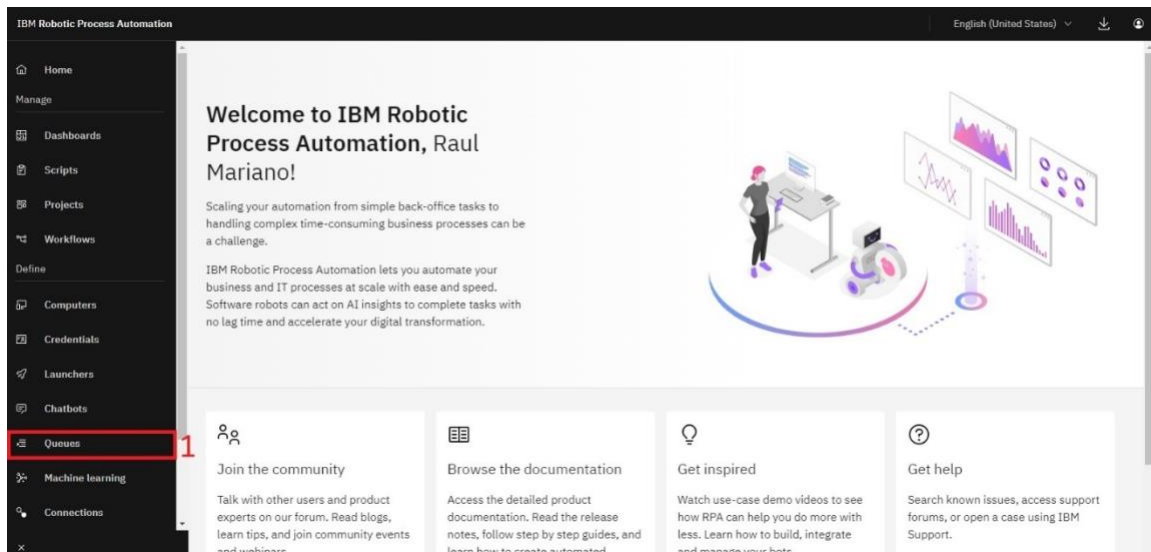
IBM Robotic Process Automation

English (United States)

Home
Manage
Dashboards
Scripts
Projects
Workflows
Define
Computers
Credentials
Launchers
Chatbots
Queues
Machine learning
Connections

1

Welcome to IBM Robotic Process Automation, Raul Mariano!

Scaling your automation from simple back-office tasks to handling complex time-consuming business processes can be a challenge.

IBM Robotic Process Automation lets you automate your business and IT processes at scale with ease and speed. Software robots can act on AI insights to complete tasks with no lag time and accelerate your digital transformation.

Join the community

Talk with other users and product experts on our forum. Read blogs, learn tips, and join community events and webinars

Browse the documentation

Access the detailed product documentation. Read the release notes, follow step by step guides, and learn how to create automated

Get inspired

Watch use-case demo videos to see how RPA can help you do more with less. Learn how to build, integrate and manage your bots

Get help

Search known issues, access support forums, or open a case using IBM Support.